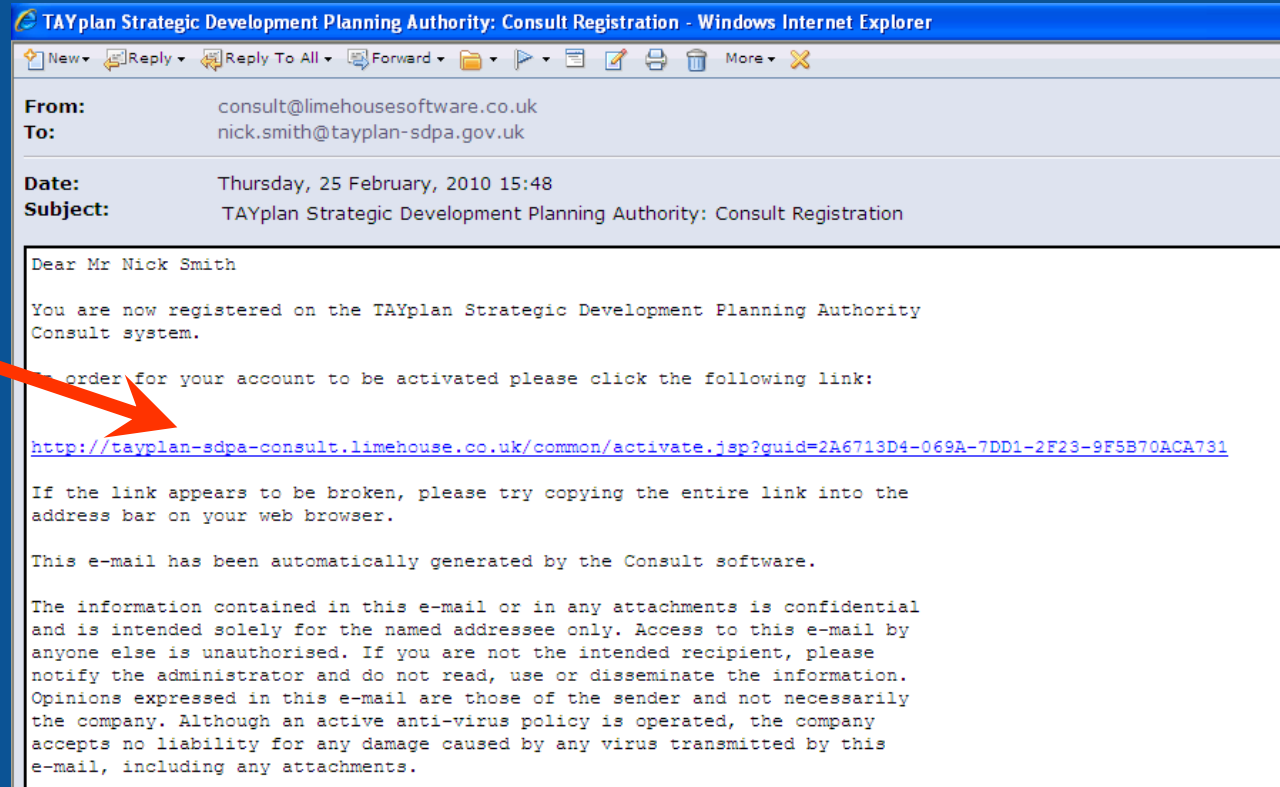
TAYplan Strategic Development Planning Authority: Consult Registration - Windows Internet Explorer

New Reply Reply To All Forward More

From: consult@limehousesoftware.co.uk
To: nick.smith@tayplan-sdpa.gov.uk

Date: Thursday, 25 February, 2010 15:48
Subject: TAYplan Strategic Development Planning Authority: Consult Registration

Dear Mr Nick Smith

You are now registered on the TAYplan Strategic Development Planning Authority Consult system.

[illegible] order for your account to be activated please click the following link:

http://tayplan-sdpa-consult.limehouse.co.uk/common/activate.jsp?guid=2A6713D4-069A-7DD1-2F23-9F5B70ACA731

If the link appears to be broken, please try copying the entire link into the address bar on your web browser.

This e-mail has been automatically generated by the Consult software.

The information contained in this e-mail or in any attachments is confidential and is intended solely for the named addressee only. Access to this e-mail by anyone else is unauthorised. If you are not the intended recipient, please notify the administrator and do not read, use or disseminate the information. Opinions expressed in this e-mail are those of the sender and not necessarily the company. Although an active anti-virus policy is operated, the company accepts no liability for any damage caused by any virus transmitted by this e-mail, including any attachments.